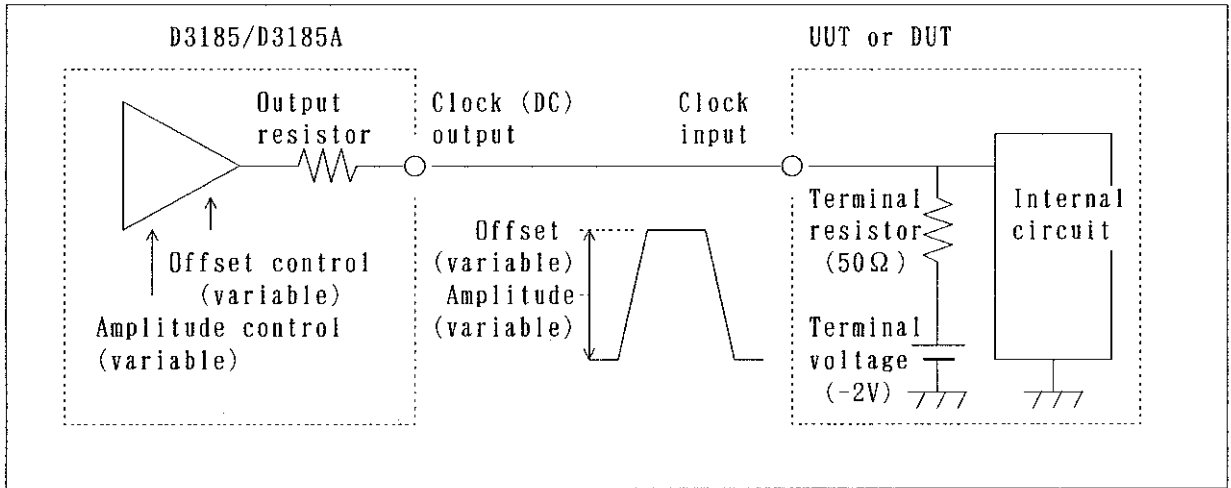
D3185/D3185A

UUT or DUT

Output resistor

Clock (DC) output

Clock input

Offset control (variable)

Amplitude control (variable)

Offset (variable)

Amplitude (variable)

Terminal resistor (50Ω)

Internal circuit

Terminal voltage (-2V)